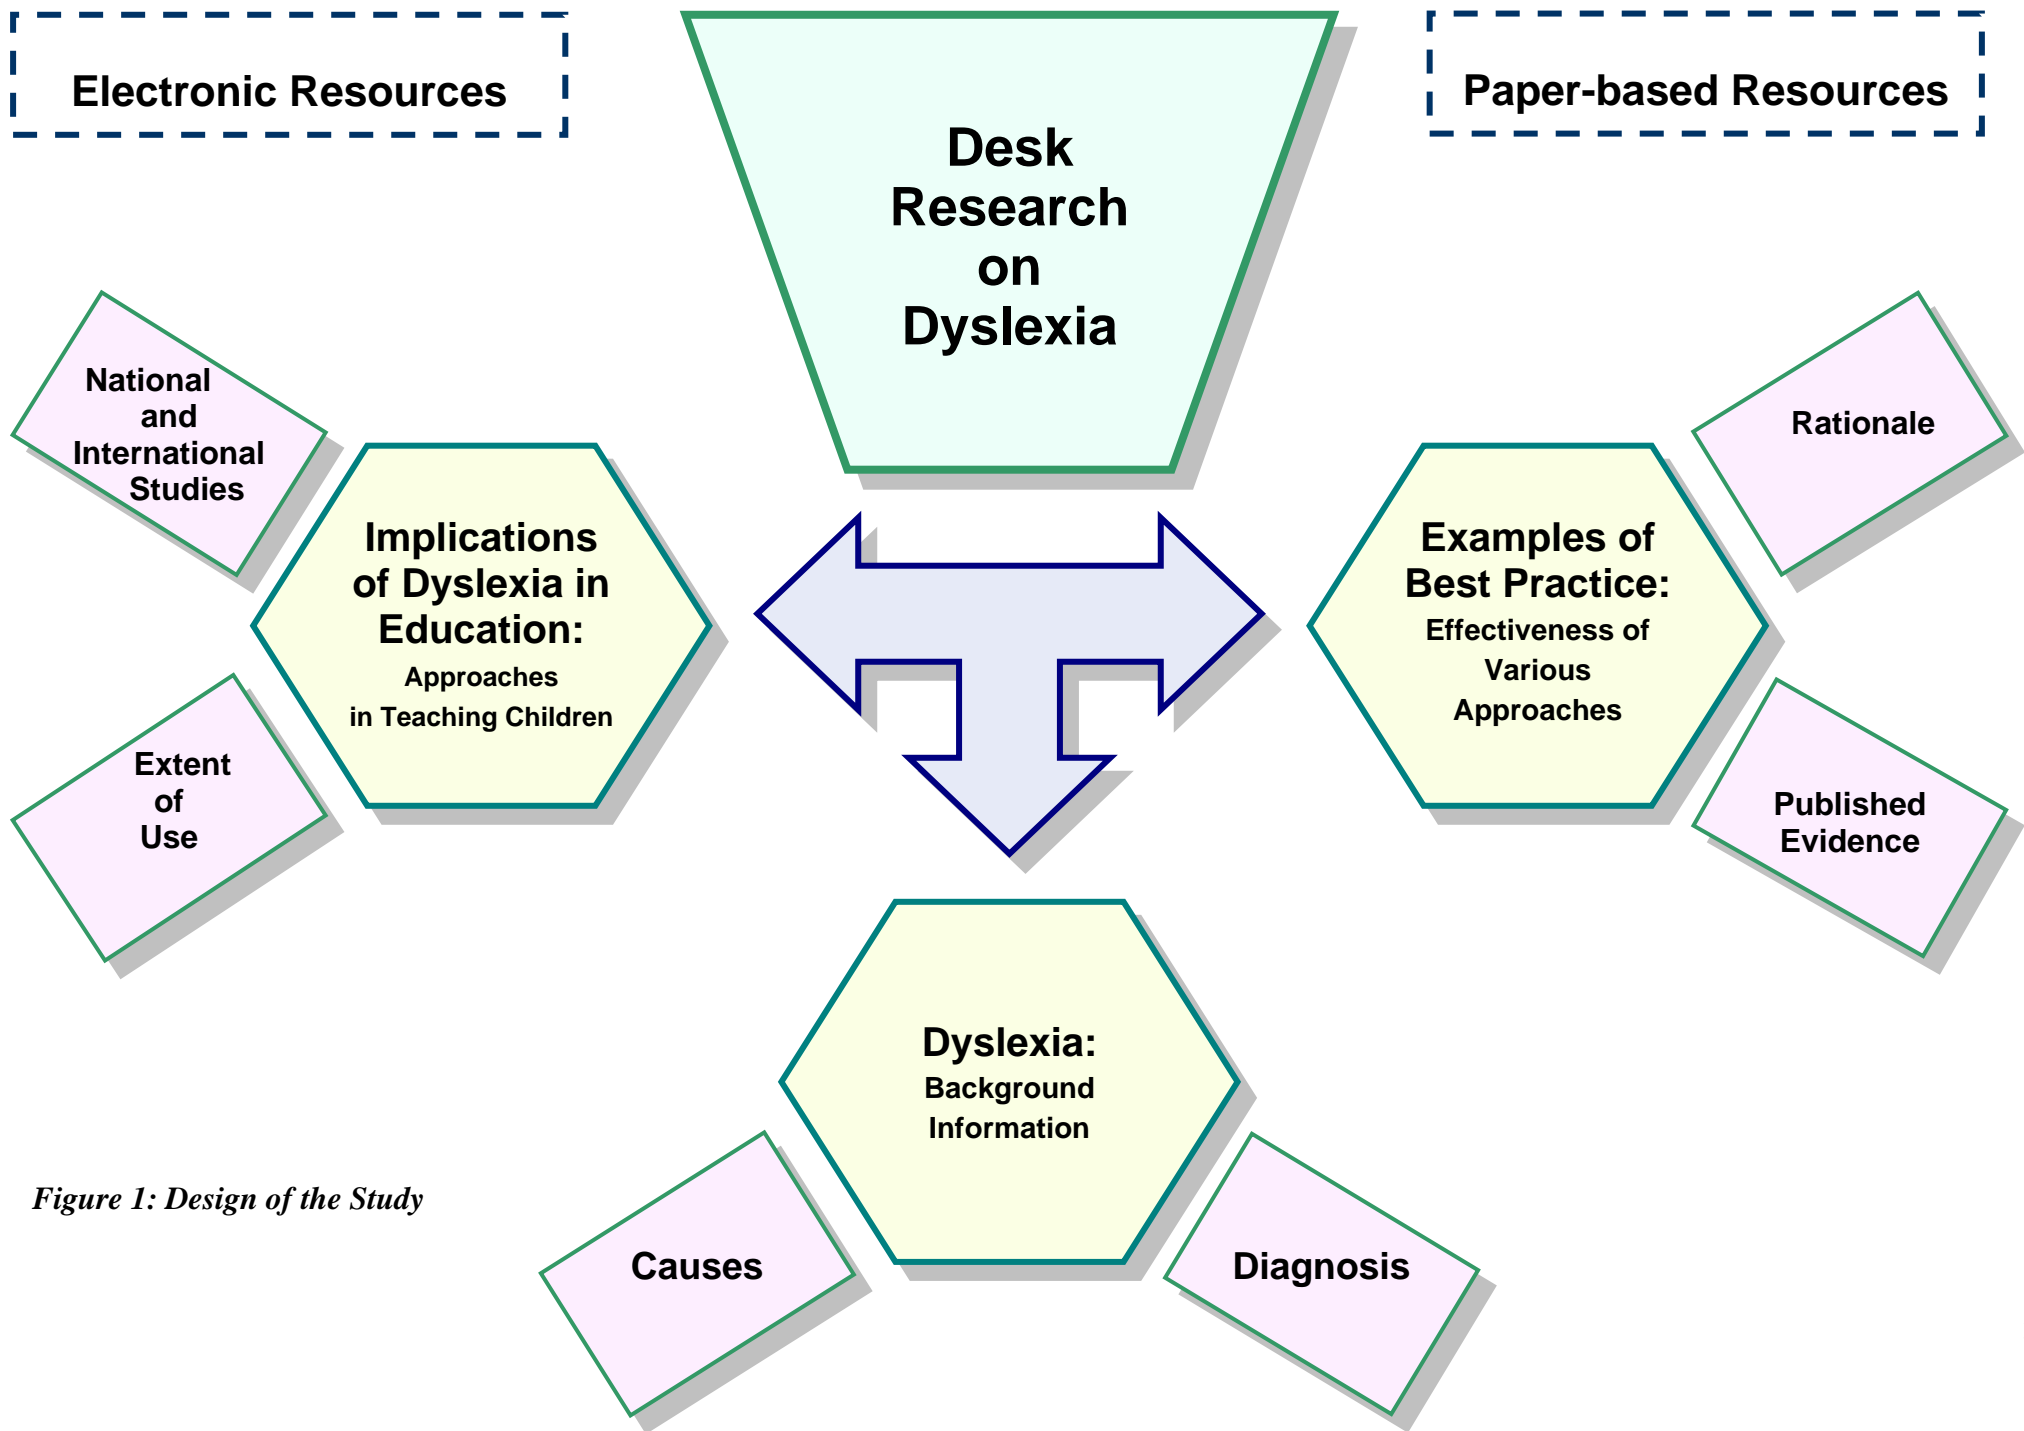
Electronic Resources

Desk Research on Dyslexia

Paper-based Resources

National and International Studies

Rationale

Implications of Dyslexia in Education:
Approaches in Teaching Children

Examples of Best Practice:
Effectiveness of Various Approaches

Extent of Use

Published Evidence

Dyslexia:
Background Information

Figure 1: Design of the Study

Causes

Diagnosis